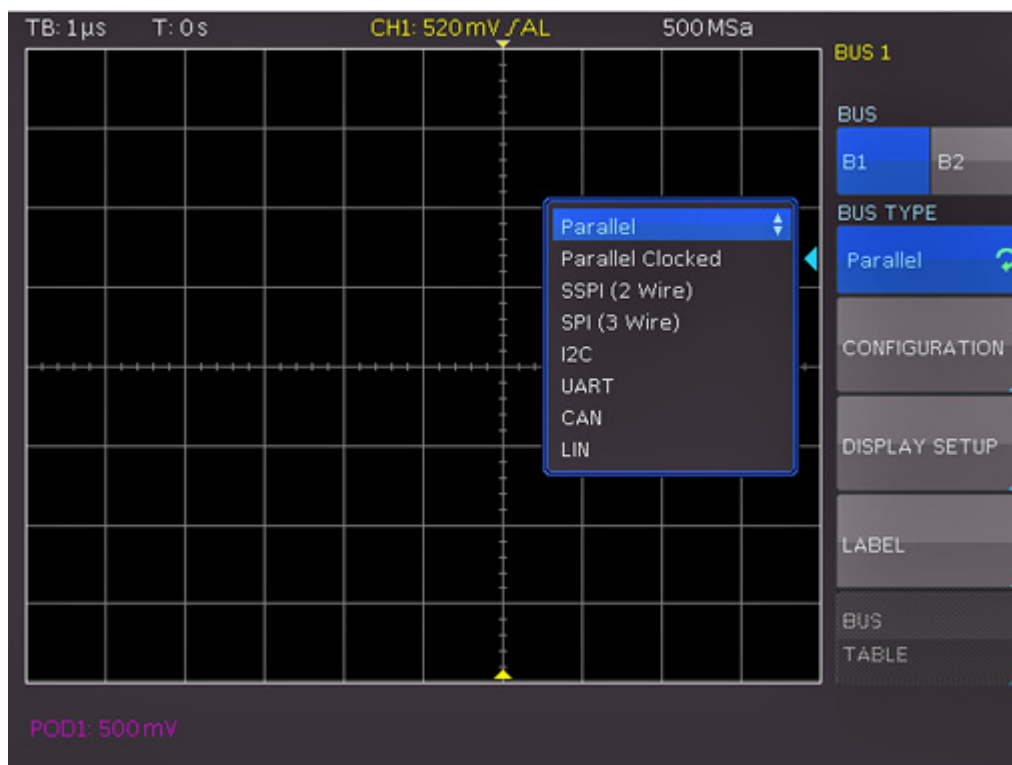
TB: 1µs T: 0s CH1: 520mV ⁄AL 500MSa

BUS 1

BUS

B1 B2

BUS TYPE

Parallel

Parallel
Parallel Clocked
SSPI (2 Wire)
SPI (3 Wire)
I2C
UART
CAN
LIN

CONFIGURATION

DISPLAY SETUP

LABEL

BUS TABLE

POD1: 500mV